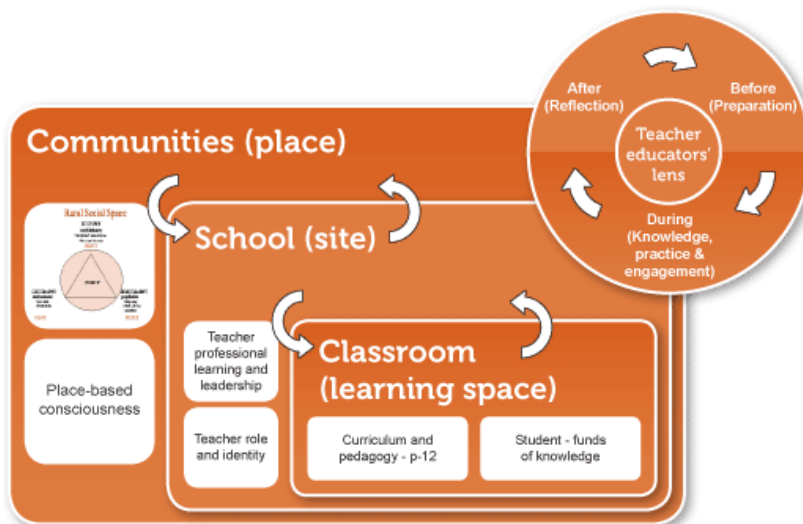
After (Reflection)

Before (Preparation)

Teacher educators' lens

During (Knowledge, practice & engagement)

Communities (place)

Rural Social Space

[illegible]

School (site)

Place-based consciousness

Teacher professional learning and leadership

Teacher role and identity

Classroom (learning space)

Curriculum and pedagogy - p-12

Student - funds of knowledge